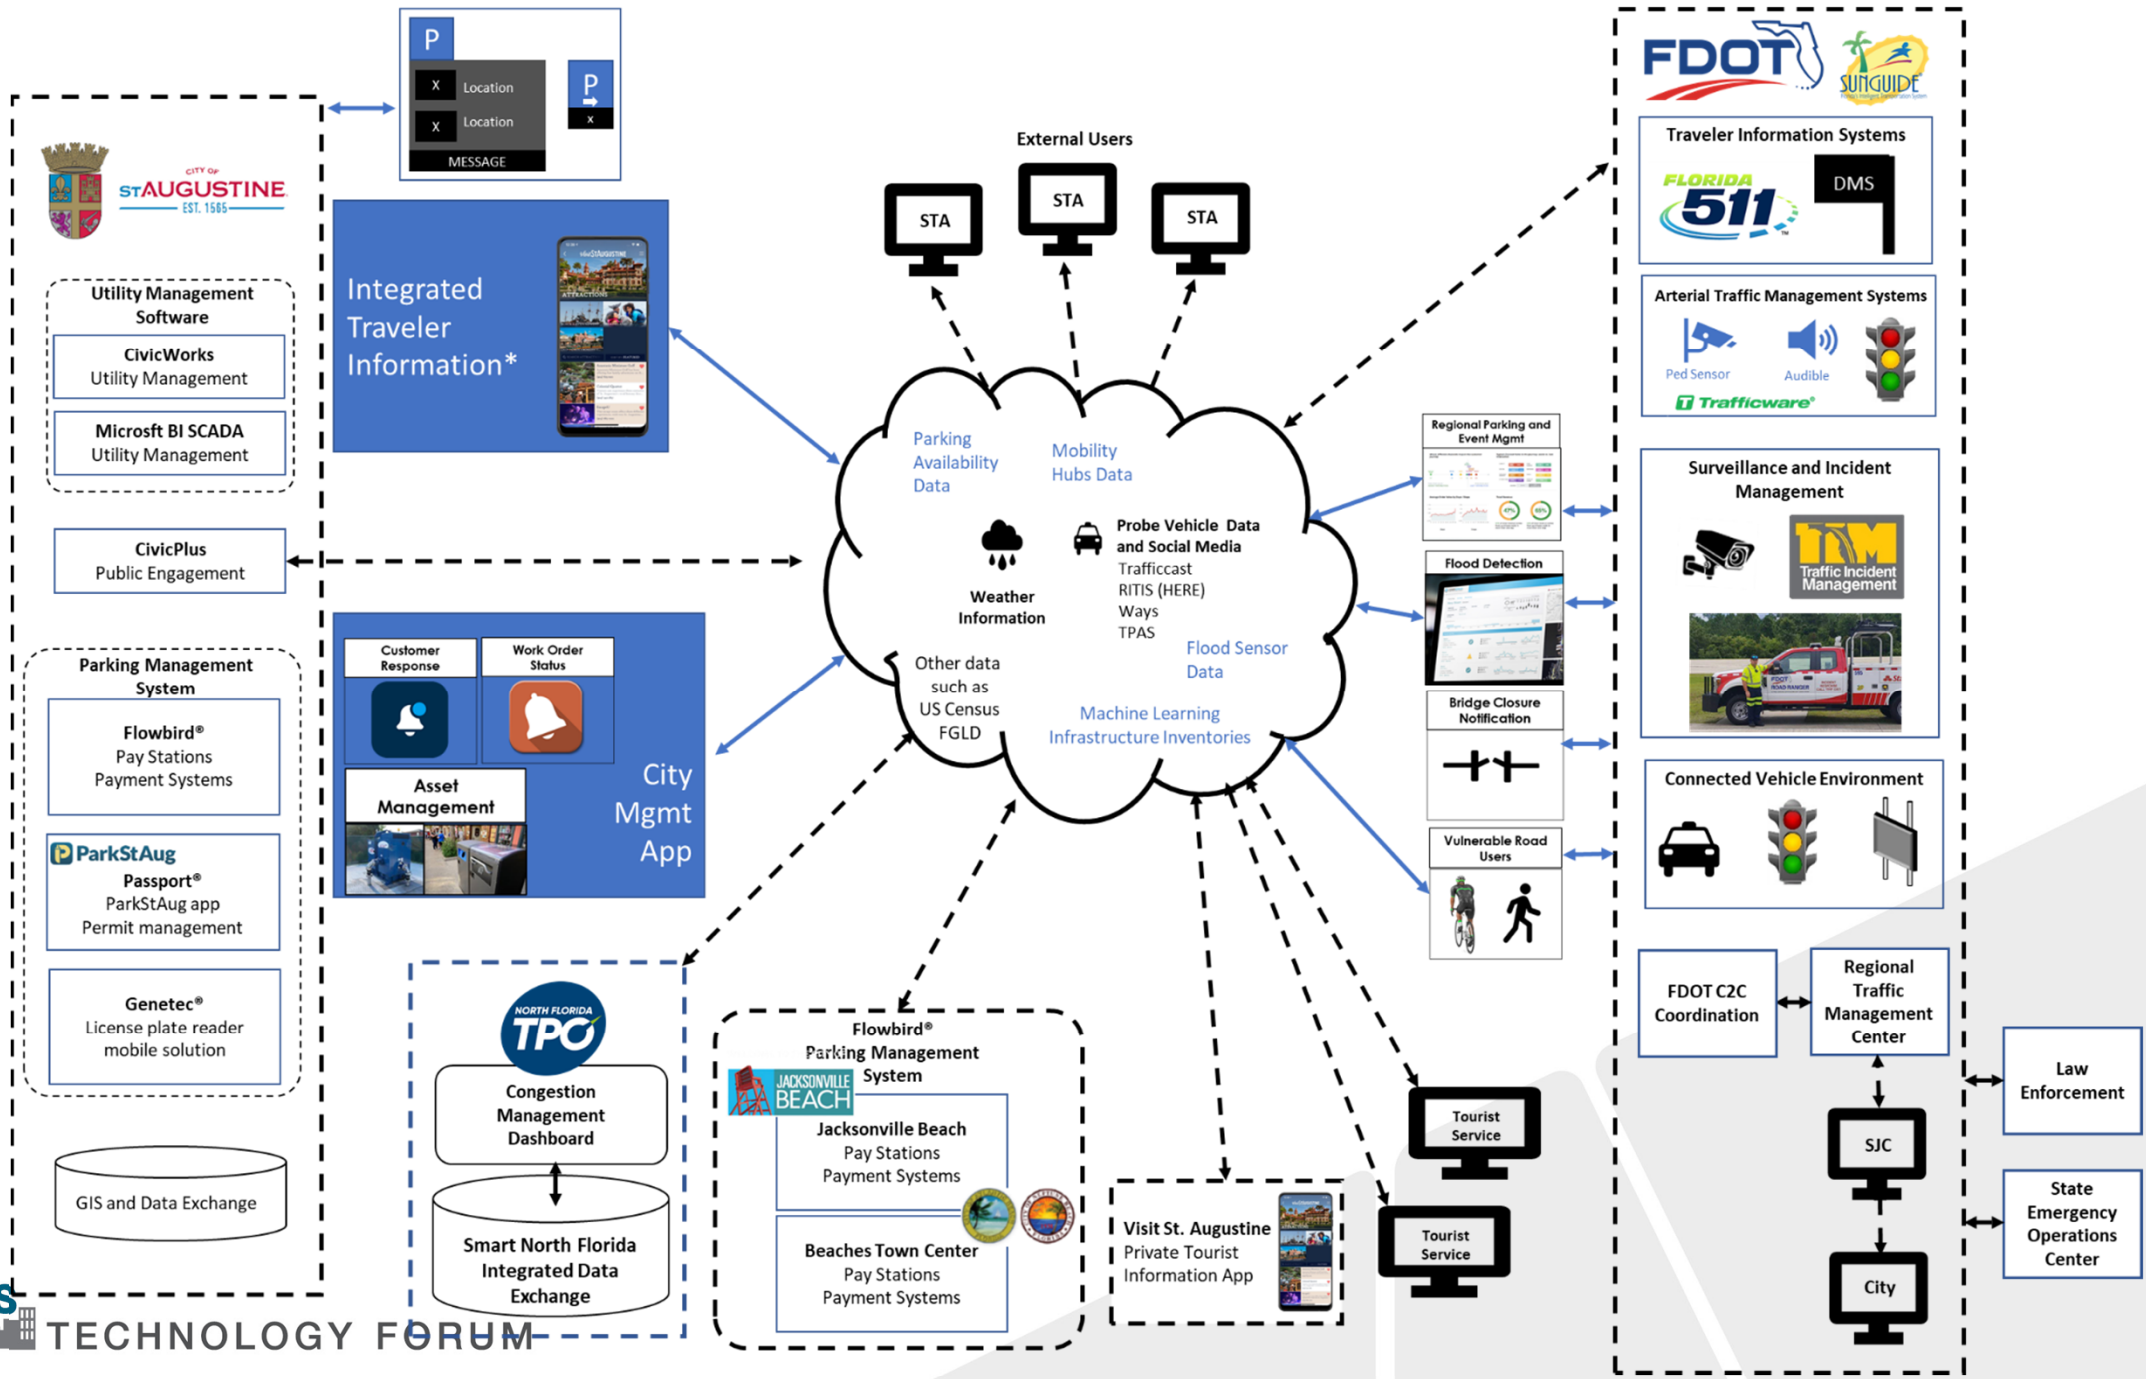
P
X Location
X Location
MESSAGE
P
X

CITY OF ST AUGUSTINE EST. 1565

Utility Management Software
CivicWorks
Utility Management
Microsft BI SCADA
Utility Management

CivicPlus
Public Engagement

Parking Management System
Flowbird®
Pay Stations
Payment Systems
ParkStAug
Passport®
ParkStAug app
Permit management
Genetec®
License plate reader
mobile solution

GIS and Data Exchange

Integrated Traveler Information*

Customer Response
Work Order Status
Asset Management
City Mgmt App

External Users
STA
STA
STA

Parking Availability Data
Mobility Hubs Data
Weather Information
Probe Vehicle Data and Social Media
Trafficcast
RITIS (HERE)
Ways
TPAS
Other data such as US Census FGLD
Flood Sensor Data
Machine Learning Infrastructure Inventories

NORTH FLORIDA TPO
Congestion Management Dashboard
Smart North Florida Integrated Data Exchange

Flowbird®
Parking Management System
JACKSONVILLE BEACH
Jacksonville Beach
Pay Stations
Payment Systems
Beaches Town Center
Pay Stations
Payment Systems

Visit St. Augustine
Private Tourist Information App

Tourist Service
Tourist Service

Regional Parking and Event Mgmt
Flood Detection
Bridge Closure Notification
Vulnerable Road Users

FDOT
SUNGUIDE
Traveler Information Systems
FLORIDA 511
DMS
Arterial Traffic Management Systems
Ped Sensor
Audible
Trafficware
Surveillance and Incident Management
Traffic Incident Management
Connected Vehicle Environment
FDOT C2C Coordination
Regional Traffic Management Center
SJC
City
Law Enforcement
State Emergency Operations Center

TECHNOLOGY FORUM